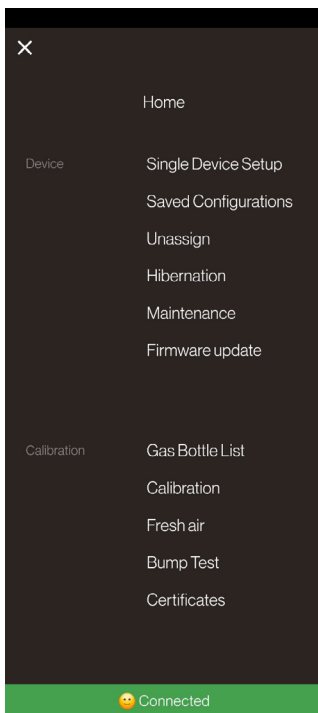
×

Home

Device

Single Device Setup

Saved Configurations

Unassign

Hibernation

Maintenance

Firmware update

Calibration

Gas Bottle List

Calibration

Fresh air

Bump Test

Certificates

🙂 Connected